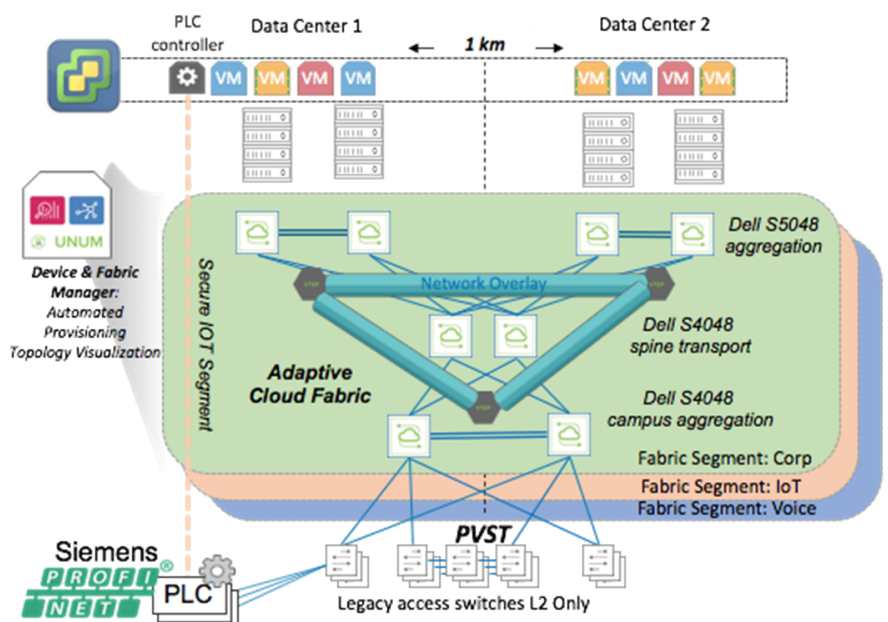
PLC controller

Data Center 1

1 km

Data Center 2

VM VM VM VM

VM VM VM VM

UNUM

Device & Fabric Manager: Automated Provisioning Topology Visualization

Secure IOT Segment

Dell S5048 aggregation

Network Overlay

VTEP

VTEP

Dell S4048 spine transport

Adaptive Cloud Fabric

VTEP

Dell S4048 campus aggregation

Fabric Segment: Corp

Fabric Segment: IoT

Fabric Segment: Voice

PVST

Siemens

PROFI NET

PLC

Legacy access switches L2 Only